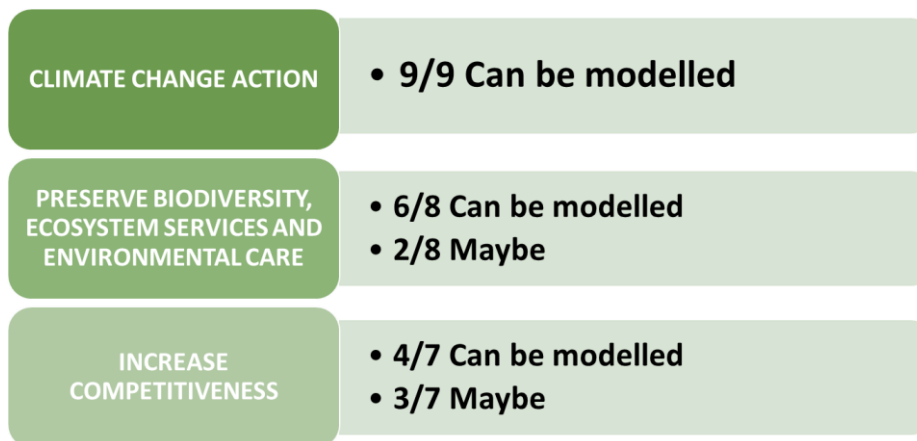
CLIMATE CHANGE ACTION

• 9/9 Can be modelled

PRESERVE BIODIVERSITY, ECOSYSTEM SERVICES AND ENVIRONMENTAL CARE

• 6/8 Can be modelled
• 2/8 Maybe

INCREASE COMPETITIVENESS

• 4/7 Can be modelled
• 3/7 Maybe